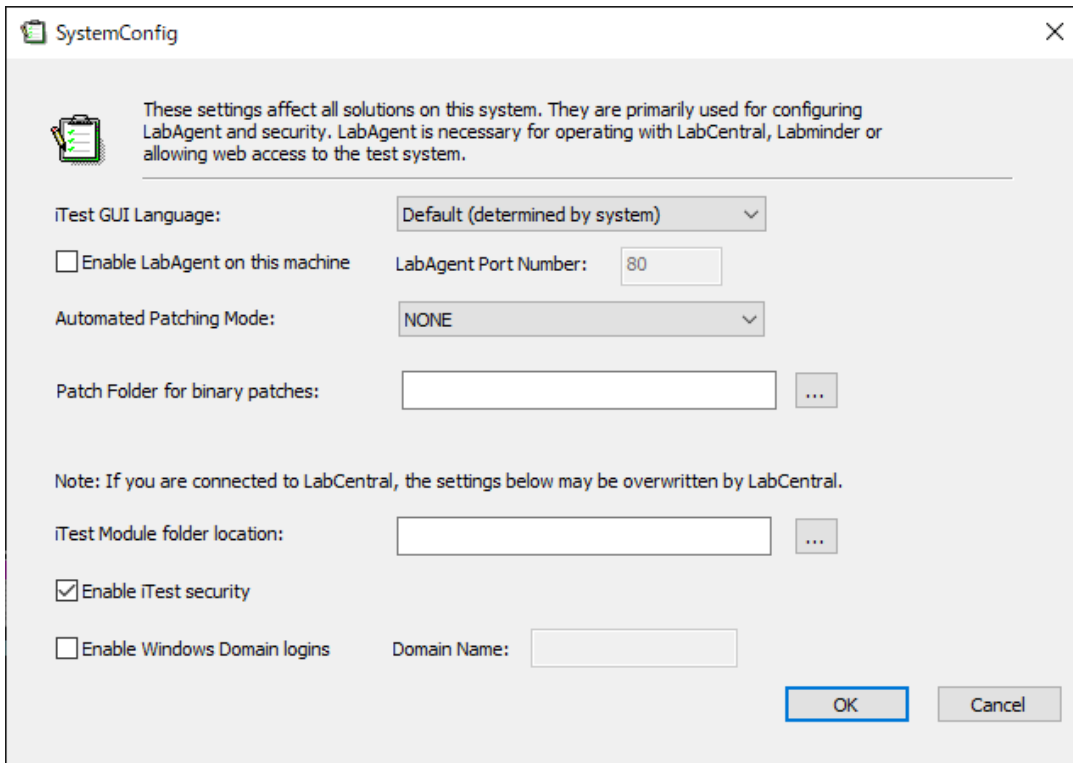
SystemConfig

These settings affect all solutions on this system. They are primarily used for configuring LabAgent and security. LabAgent is necessary for operating with LabCentral, Labminder or allowing web access to the test system.

iTest GUI Language: Default (determined by system)

Enable LabAgent on this machine LabAgent Port Number: 80

Automated Patching Mode: NONE

Patch Folder for binary patches: ...

Note: If you are connected to LabCentral, the settings below may be overwritten by LabCentral.

iTest Module folder location: ...

Enable iTest security

Enable Windows Domain logins Domain Name:

OK Cancel